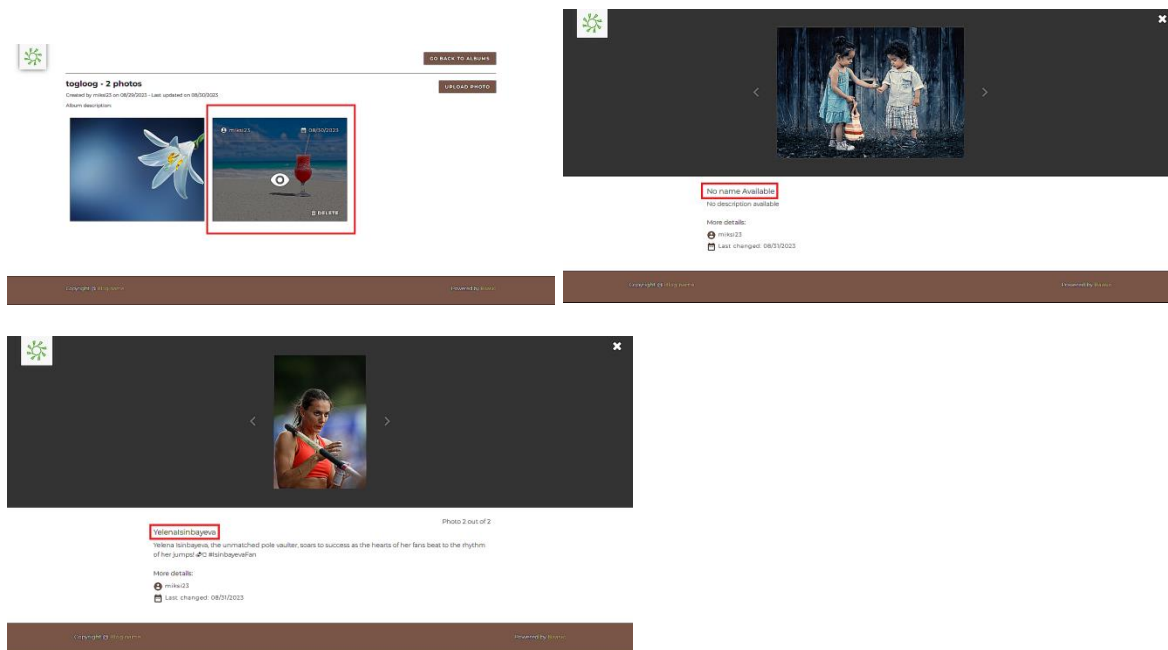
GO BACK TO ALBUMS

togloog - 2 photos

Created by miksi23 on 08/29/2023 - Last updated on 08/30/2023

Album description:

UPLOAD PHOTO

mikxi23

08/30/2023

DELETE

Copyright © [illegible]

Powered by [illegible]

No name Available

No description available

More details:

mikxi23

Last changed: 08/31/2023

Copyright © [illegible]

Powered by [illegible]

Photo 2 out of 2

YelenaIsinbayeva

Yelena Isinbayeva, the unmatched pole vaulter, soars to success as the hearts of her fans beat to the rhythm of her jumps! #IsinbayevaFan

More details:

mikxi23

Last changed: 08/31/2023

Copyright © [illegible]

Powered by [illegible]